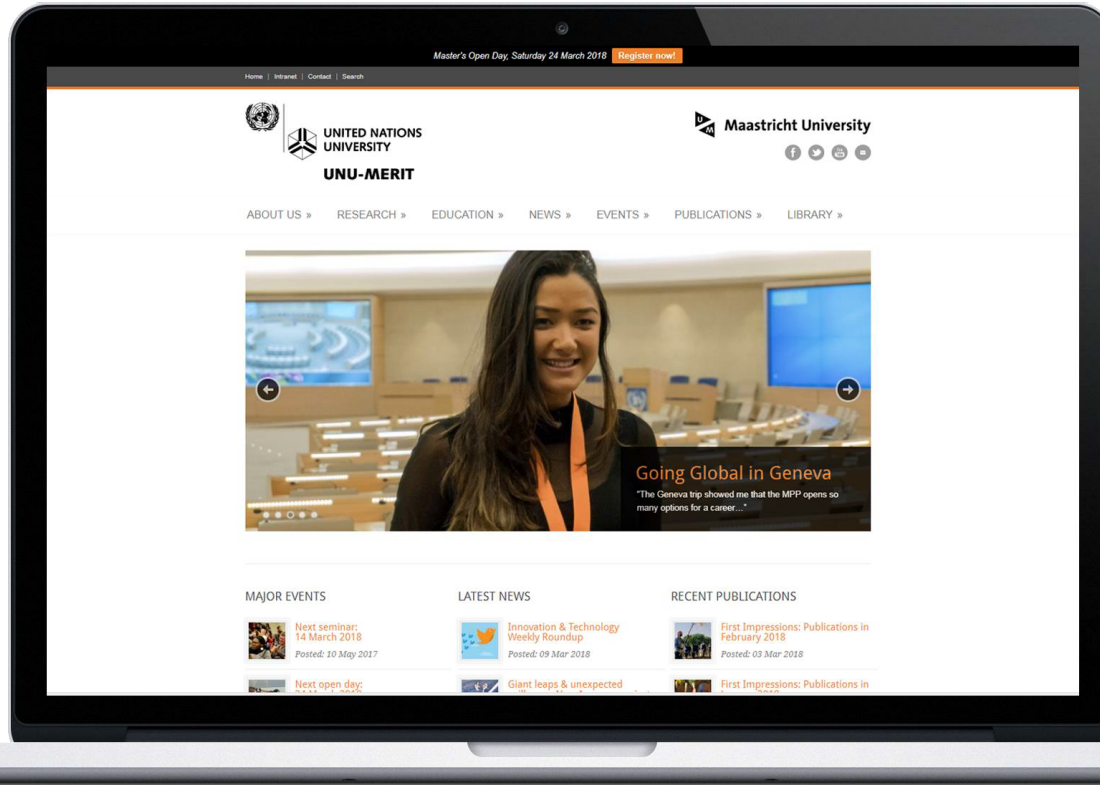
Master's Open Day, Saturday 24 March 2018 Register now!

Home | Intranet | Contact | Search

UNITED NATIONS UNIVERSITY

UNU-MERIT

Maastricht University

ABOUT US » RESEARCH » EDUCATION » NEWS » EVENTS » PUBLICATIONS » LIBRARY »

Going Global in Geneva

"The Geneva trip showed me that the MPP opens so many options for a career..."

MAJOR EVENTS

Next seminar: 14 March 2018
Posted: 10 May 2017

Next open day: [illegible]

LATEST NEWS

Innovation & Technology Weekly Roundup
Posted: 09 Mar 2018

Giant leaps & unexpected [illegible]

RECENT PUBLICATIONS

First Impressions: Publications in February 2018
Posted: 03 Mar 2018

First Impressions: Publications in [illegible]